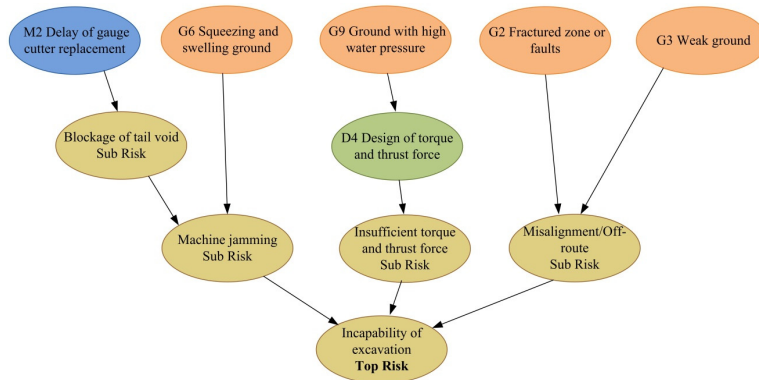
M2 Delay of gauge cutter replacement

G6 Squeezing and swelling ground

G9 Ground with high water pressure

G2 Fractured zone or faults

G3 Weak ground

Blockage of tail void Sub Risk

D4 Design of torque and thrust force

Machine jamming Sub Risk

Insufficient torque and thrust force Sub Risk

Misalignment/Off-route Sub Risk

Incapability of excavation **Top Risk**